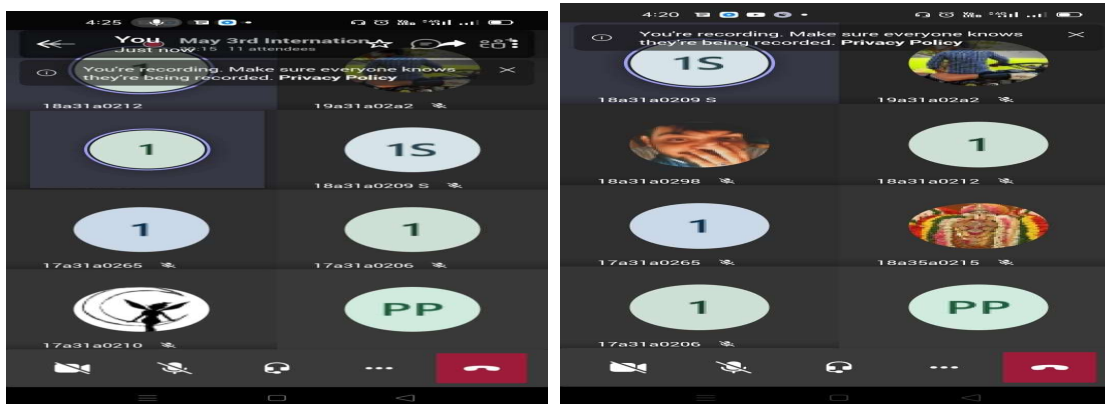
4:25

You Just now

May 3rd Internation

:15 11 attendees

You're recording. Make sure everyone knows they're being recorded. Privacy Policy

18a31a0212

19a31a02a2

1

1S

18a31a0209 S

1

1

17a31a0265

17a31a0206

PP

17a31a0210

4:20

You're recording. Make sure everyone knows they're being recorded. Privacy Policy

1S

18a31a0209 S

19a31a02a2

18a31a0298

1

18a31a0212

1

17a31a0265

18a35a0215

1

PP

17a31a0206